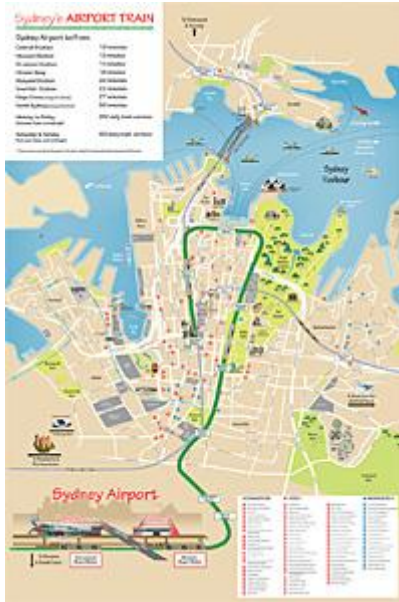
Sydney's AIRPORT TRAIN

Sydney Airport to/from

Central Station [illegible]
Museum Station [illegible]
St James Station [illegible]
Circular Quay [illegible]
Wynyard Station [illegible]
Town Hall Station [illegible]
Kings Cross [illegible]
North Sydney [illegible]

Monday to Friday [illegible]

Saturday & Sunday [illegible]

Sydney Harbour

Sydney Airport